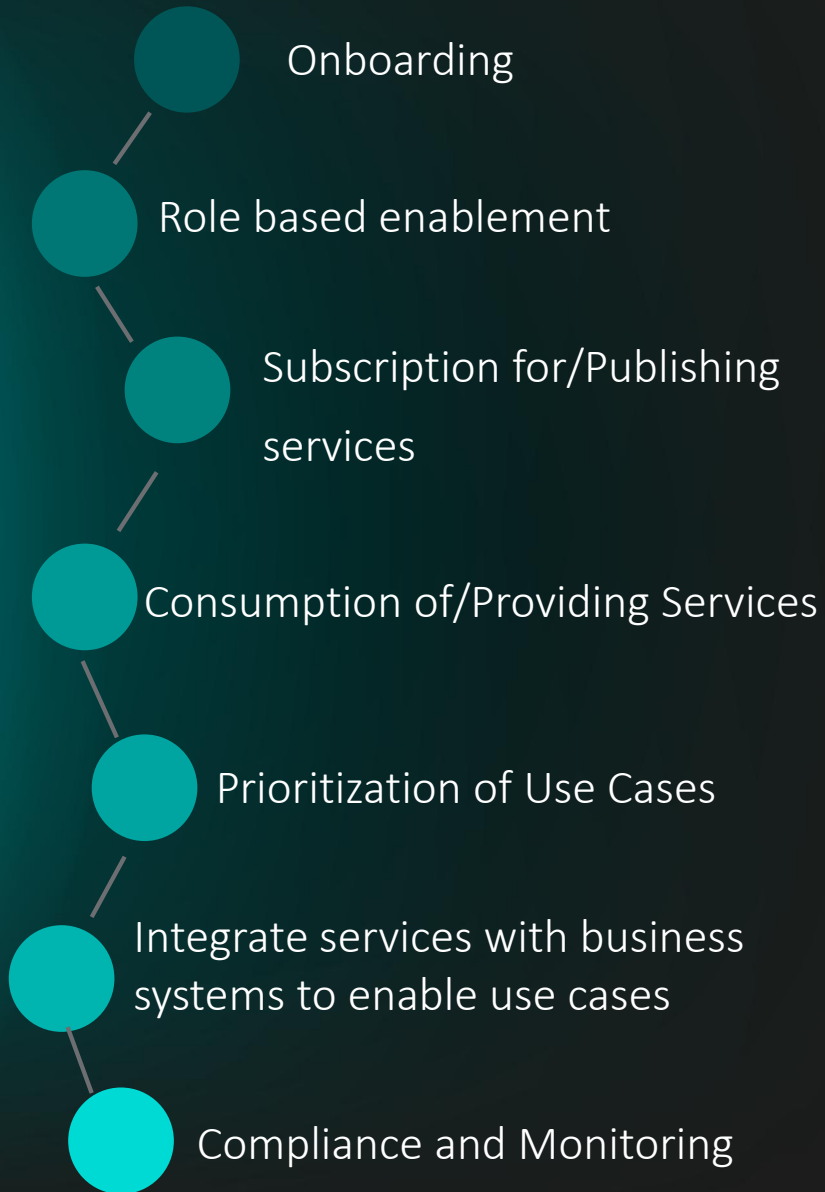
Onboarding

Role based enablement

Subscription for/Publishing services

Consumption of/Providing Services

Prioritization of Use Cases

Integrate services with business systems to enable use cases

Compliance and Monitoring